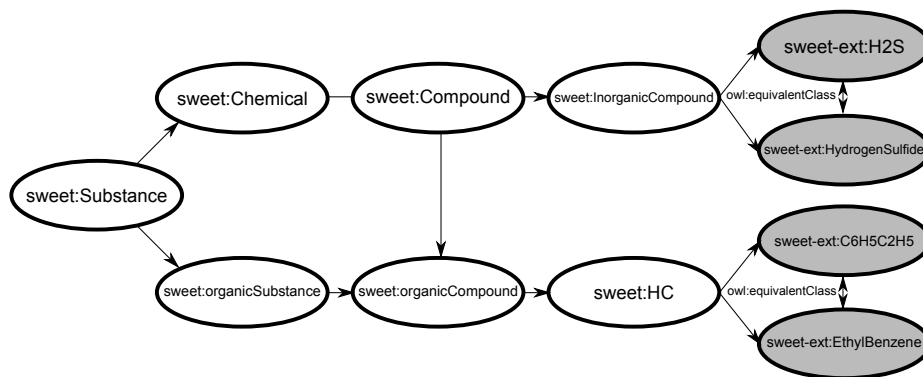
sweet:Substance

sweet:Chemical

sweet:Compound

sweet:InorganicCompound

sweet-ext:H2S

owl:equivalentClass

sweet-ext:HydrogenSulfide

sweet:organicSubstance

sweet:organicCompound

sweet:HC

sweet-ext:C6H5C2H5

owl:equivalentClass

sweet-ext:EthylBenzene